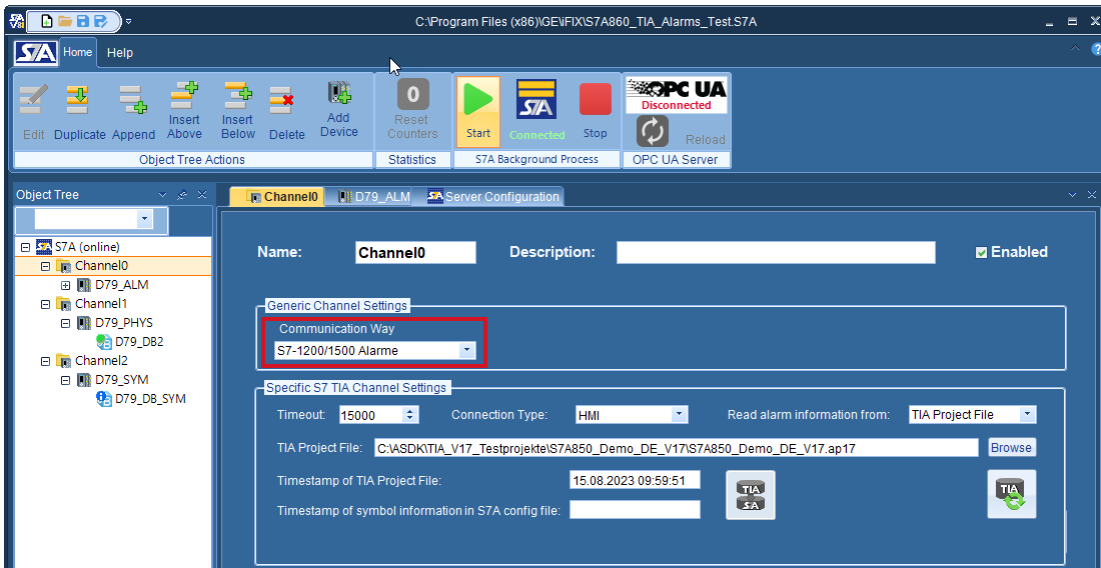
C:\Program Files (x86)\GE\iFIX\S7A860_TIA_Alarms_Test.S7A

S7A Home Help

Edit Duplicate Append Insert Above Insert Below Delete Add Device
Object Tree Actions

0
Reset Counters
Statistics

Start Connected Stop
S7A Background Process

OPC UA
Disconnected
Reload
OPC UA Server

Object Tree

S7A (online)
Channel0
D79_ALM
Channel1
D79_PHYS
D79_DB2
Channel2
D79_SYM
D79_DB_SYM

Channel0 D79_ALM Server Configuration

Name: Channel0 Description: Enabled

Generic Channel Settings
Communication Way
S7-1200/1500 Alarme

Specific S7 TIA Channel Settings
Timeout: 15000 Connection Type: HMI Read alarm information from: TIA Project File
TIA Project File: C:\ASDK\TIA_V17_Testprojekte\S7A850_Demo_DE_V17\S7A850_Demo_DE_V17.ap17 Browse
Timestamp of TIA Project File: 15.08.2023 09:59:51
Timestamp of symbol information in S7A config file:
TIA
S7A
TIA